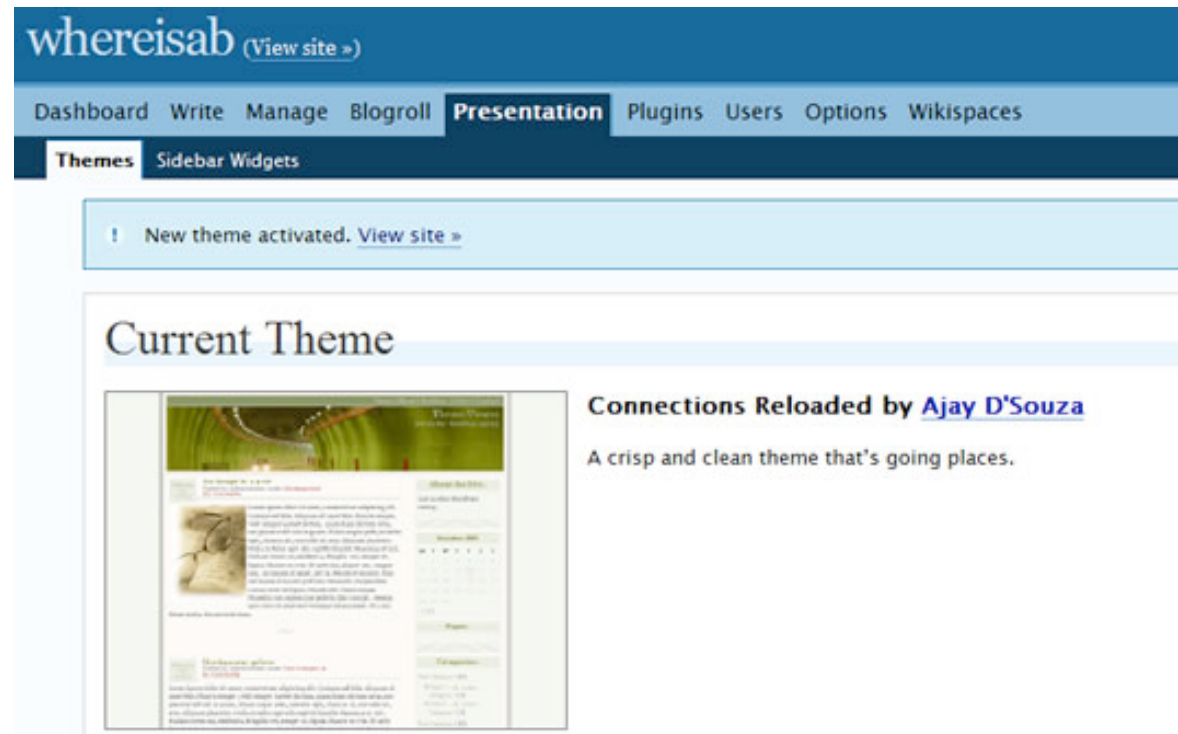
whereisab (View site »)

Dashboard Write Manage Blogroll Presentation Plugins Users Options Wikispaces

Themes Sidebar Widgets

! New theme activated. View site »

Current Theme

Connections Reloaded by Ajay D'Souza

A crisp and clean theme that's going places.